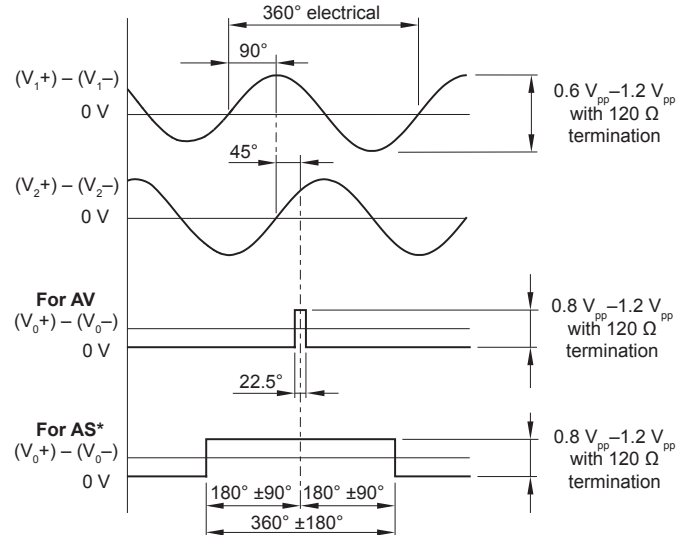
360° electrical

90°

$(V_1+) - (V_1-)$

0 V

0.6 $V_{pp}$–1.2 $V_{pp}$ with 120 Ω termination

45°

$(V_2+) - (V_2-)$

0 V

For AV

$(V_0+) - (V_0-)$

0 V

0.8 $V_{pp}$–1.2 $V_{pp}$ with 120 Ω termination

22.5°

For AS*

$(V_0+) - (V_0-)$

0 V

0.8 $V_{pp}$–1.2 $V_{pp}$ with 120 Ω termination

180° ±90°

180° ±90°

360° ±180°